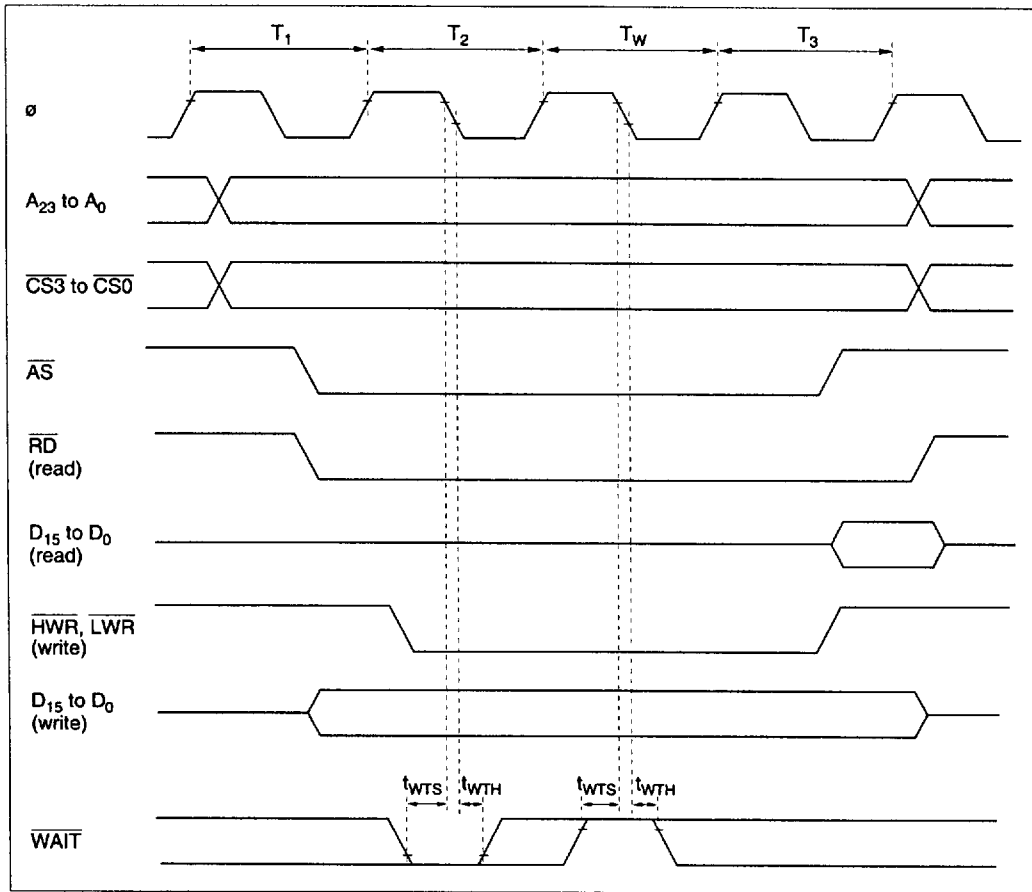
$T_1$

$T_2$

$T_W$

$T_3$

ø

$A_{23}$ to $A_0$

$\overline{CS3}$ to $\overline{CS0}$

$\overline{AS}$

$\overline{RD}$
(read)

$D_{15}$ to $D_0$
(read)

$\overline{HWR}$, $\overline{LWR}$
(write)

$D_{15}$ to $D_0$
(write)

$t_{WTS}$

$t_{WTH}$

$t_{WTS}$

$t_{WTH}$

$\overline{WAIT}$